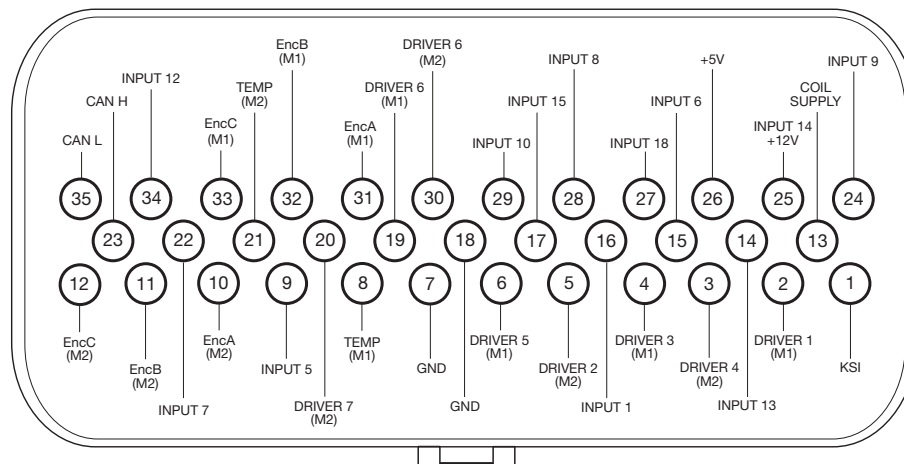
EncB
(M1)

DRIVER 6
(M2)

INPUT 12

TEMP
(M2)

DRIVER 6
(M1)

INPUT 8

+5V

INPUT 9

CAN H

INPUT 15

INPUT 6

COIL
SUPPLY

EncC
(M1)

EncA
(M1)

INPUT 10

INPUT 18

INPUT 14
+12V

CAN L

35 34 33 32 31 30 29 28 27 26 25 24

23 22 21 20 19 18 17 16 15 14 13

12 11 10 9 8 7 6 5 4 3 2 1

EncC
(M2)

EncB
(M2)

EncA
(M2)

INPUT 5

TEMP
(M1)

GND

DRIVER 5
(M1)

DRIVER 2
(M2)

DRIVER 3
(M1)

DRIVER 4
(M2)

DRIVER 1
(M1)

KSI

INPUT 7

DRIVER 7
(M2)

GND

INPUT 1

INPUT 13